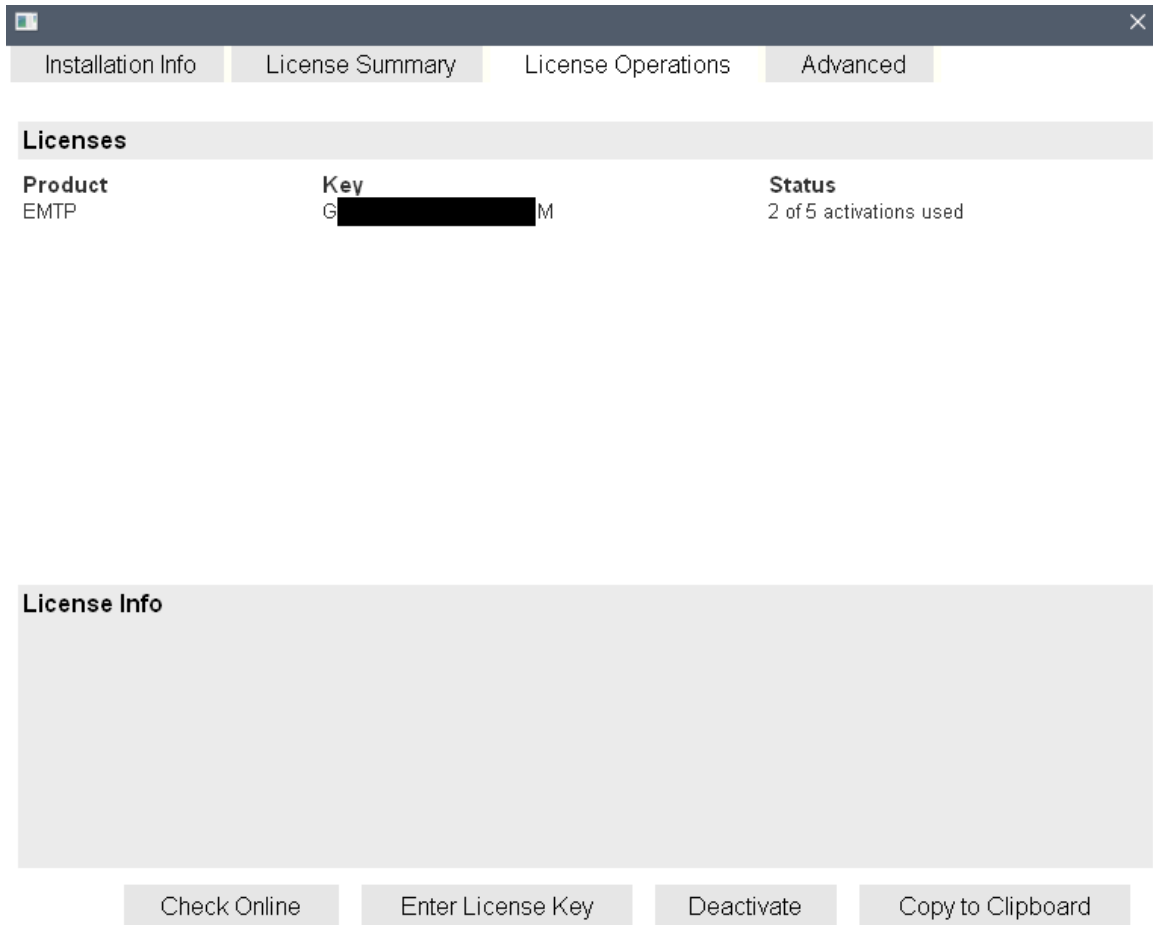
Installation Info | License Summary | License Operations | Advanced

Licenses

| Product | Key | Status |
|---|---|---|
| EMTP | G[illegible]M | 2 of 5 activations used |

License Info

Check Online | Enter License Key | Deactivate | Copy to Clipboard